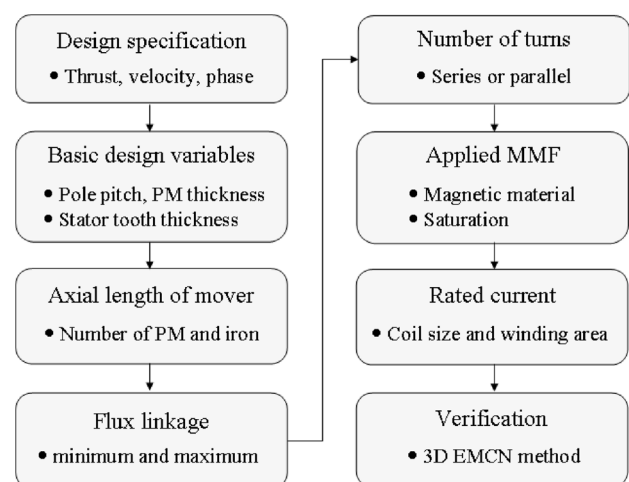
Design specification
• Thrust, velocity, phase

Basic design variables
• Pole pitch, PM thickness
• Stator tooth thickness

Axial length of mover
• Number of PM and iron

Flux linkage
• minimum and maximum

Number of turns
• Series or parallel

Applied MMF
• Magnetic material
• Saturation

Rated current
• Coil size and winding area

Verification
• 3D EMCN method